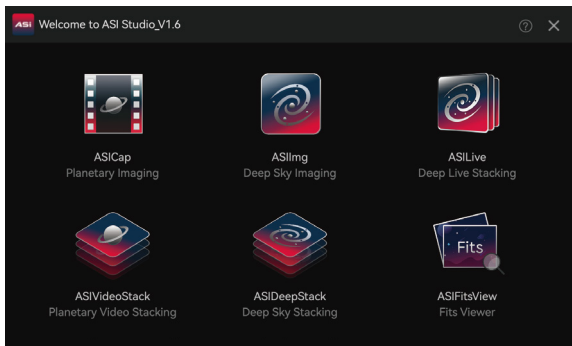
ASI Welcome to ASI Studio_V1.6

?
✕

ASICap
Planetary Imaging

ASIImg
Deep Sky Imaging

ASILive
Deep Live Stacking

ASIVideoStack
Planetary Video Stacking

ASIDeepStack
Deep Sky Stacking

Fits
ASIFitsView
Fits Viewer